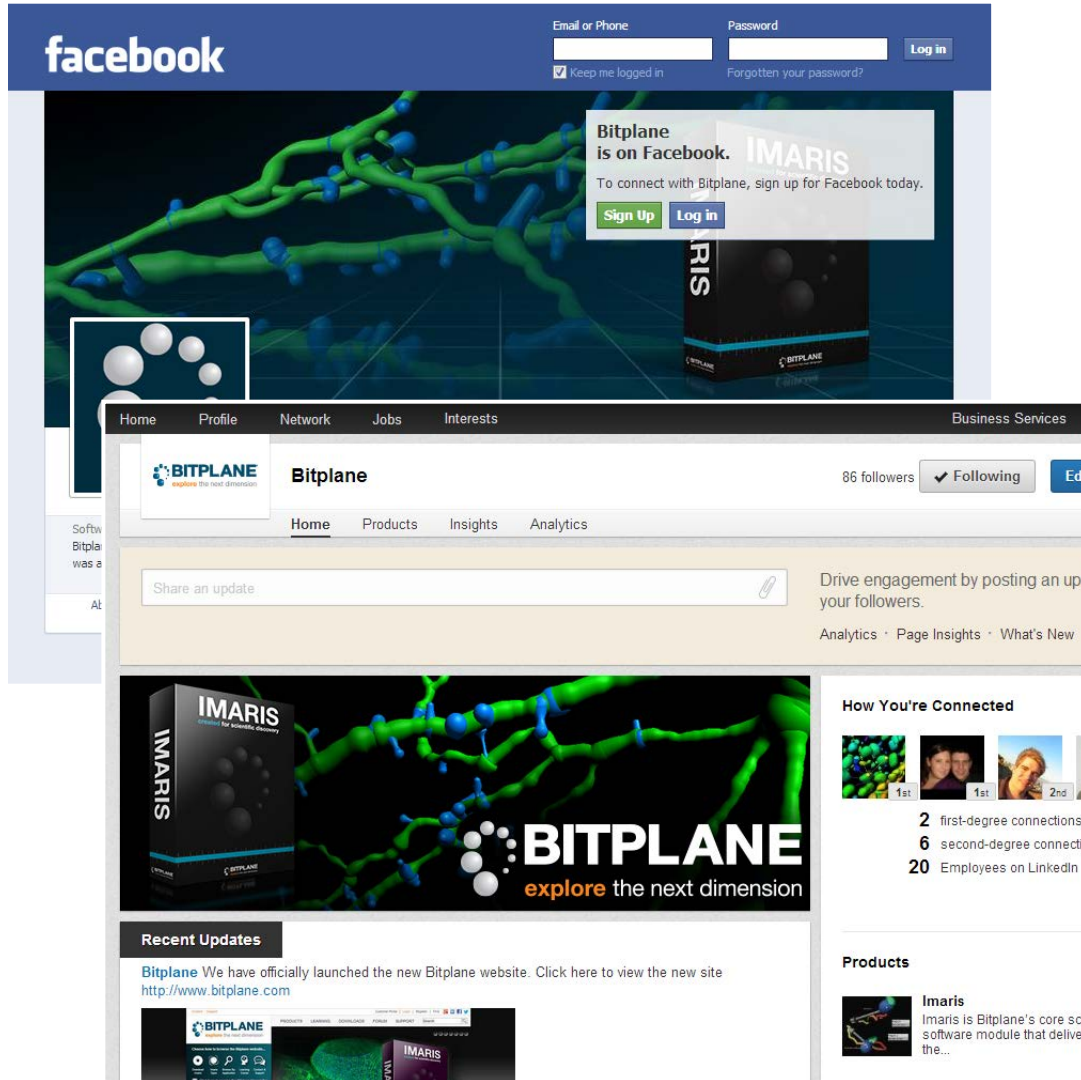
facebook

Email or Phone
Password
Log in
Keep me logged in
Forgotten your password?

Bitplane
is on Facebook.
To connect with Bitplane, sign up for Facebook today.
Sign Up Log in

IMARIS
BITPLANE

Softw
Bitplai
was a

Al

Home Profile Network Jobs Interests Business Services

BITPLANE
explore the next dimension

Bitplane

86 followers ✔ Following Ed

Home Products Insights Analytics

Share an update

Drive engagement by posting an up your followers.

Analytics · Page Insights · What's New

IMARIS
created for scientific discovery
IMARIS
BITPLANE
explore the next dimension

How You're Connected

1st 1st 2nd

2 first-degree connections
6 second-degree connecti
20 Employees on LinkedIn

Recent Updates

Bitplane We have officially launched the new Bitplane website. Click here to view the new site http://www.bitplane.com

BITPLANE
PRODUCTS LEARNING DOWNLOADS FORUM SUPPORT
IMARIS

Products

Imaris
Imaris is Bitplane's core sc software module that delive the...